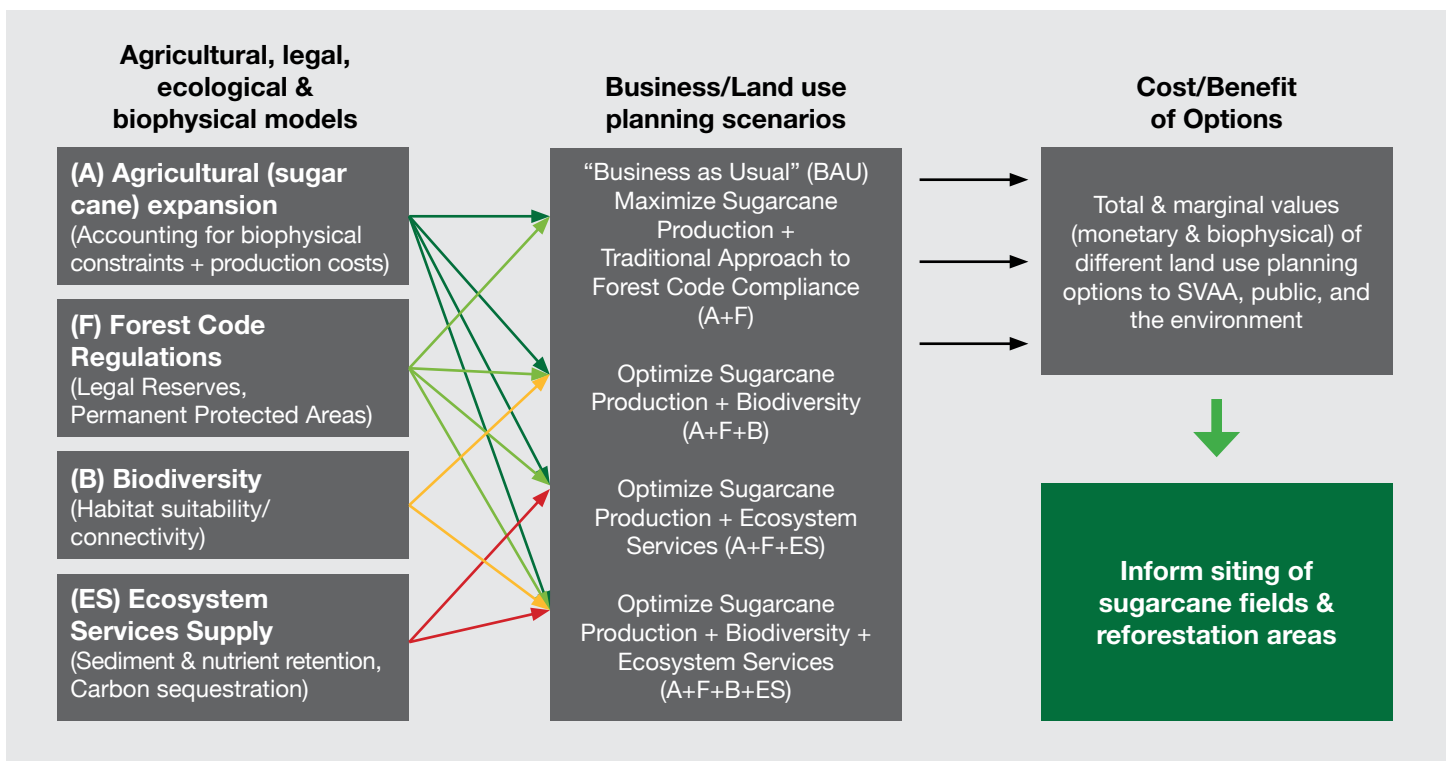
Agricultural, legal, ecological & biophysical models

(A) Agricultural (sugar cane) expansion
(Accounting for biophysical constraints + production costs)

(F) Forest Code Regulations
(Legal Reserves, Permanent Protected Areas)

(B) Biodiversity
(Habitat suitability/ connectivity)

(ES) Ecosystem Services Supply
(Sediment & nutrient retention, Carbon sequestration)

Business/Land use planning scenarios

"Business as Usual" (BAU) Maximize Sugarcane Production + Traditional Approach to Forest Code Compliance (A+F)

Optimize Sugarcane Production + Biodiversity (A+F+B)

Optimize Sugarcane Production + Ecosystem Services (A+F+ES)

Optimize Sugarcane Production + Biodiversity + Ecosystem Services (A+F+B+ES)

Cost/Benefit of Options

Total & marginal values (monetary & biophysical) of different land use planning options to SVAA, public, and the environment

Inform siting of sugarcane fields & reforestation areas